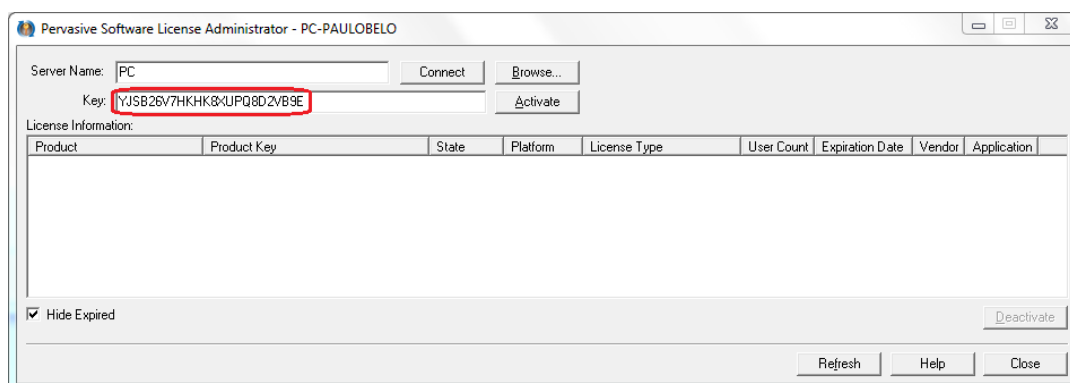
Pervasive Software License Administrator - PC-PAULOBELO

Server Name: PC
Connect
Browse...
Key: YJSB26V7HKHK8XUPQ8D2VB9E
Activate
License Information:

| Product | Product Key | State | Platform | License Type | User Count | Expiration Date | Vendor | Application |
|---|---|---|---|---|---|---|---|---|

Hide Expired
Deactivate
Refresh
Help
Close